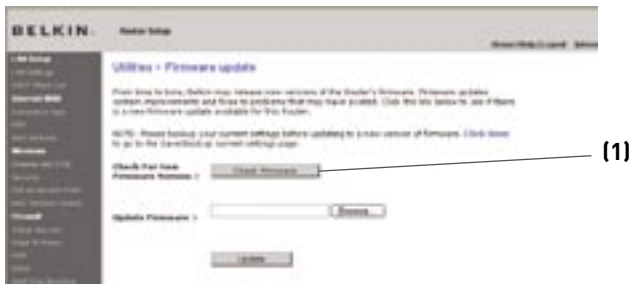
BELKIN. Router Setup

Home | Help | Logout | Internet

Utilities > Firmware update

From time to time, Belkin may release new versions of the Router's firmware. Firmware updates contain improvements and fixes to problems that may have existed. Click the link below to see if there is a new firmware update available for this Router.

NOTE: Please backup your current settings before updating to a new version of firmware. Click Here to go to the Save/Backup current settings page.

Check For New Firmware Version > Check Firmware

Update Firmware > Browse...

Update

(1)